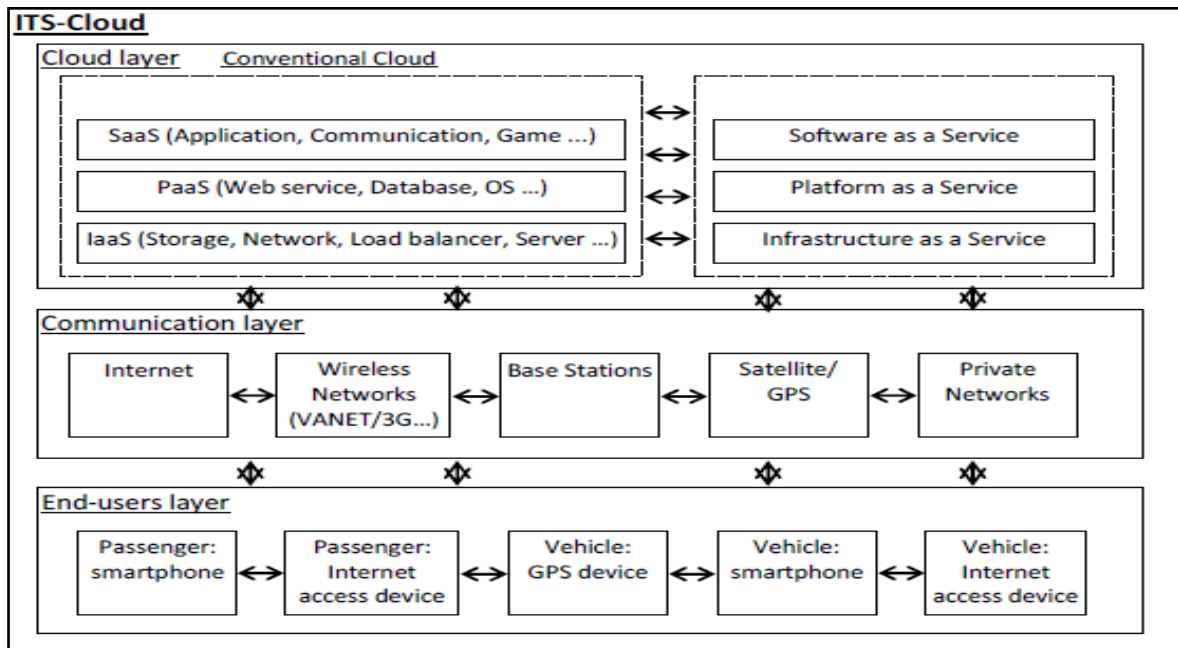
ITS-Cloud

Cloud layer

Conventional Cloud

SaaS (Application, Communication, Game ...)

PaaS (Web service, Database, OS ...)

IaaS (Storage, Network, Load balancer, Server ...)

Software as a Service

Platform as a Service

Infrastructure as a Service

Communication layer

Internet

Wireless Networks (VANET/3G...)

Base Stations

Satellite/ GPS

Private Networks

End-users layer

Passenger: smartphone

Passenger: Internet access device

Vehicle: GPS device

Vehicle: smartphone

Vehicle: Internet access device